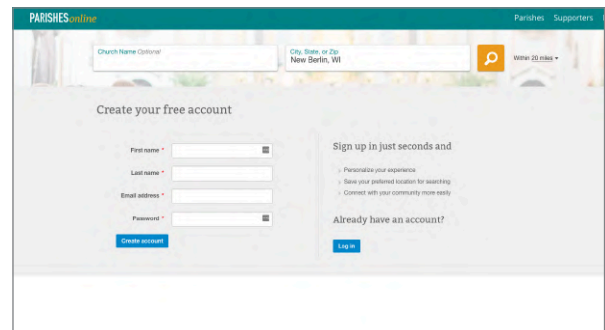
PARISHESonline

Parishes Supporters

Church Name Optional

City, State, or Zip
New Berlin, WI

Within 20 miles

Create your free account

First name *

Last name *

Email address *

Password *

Create account

Sign up in just seconds and

Personalize your experience
Save your preferred location for searching
Connect with your community more easily

Already have an account?

Log in